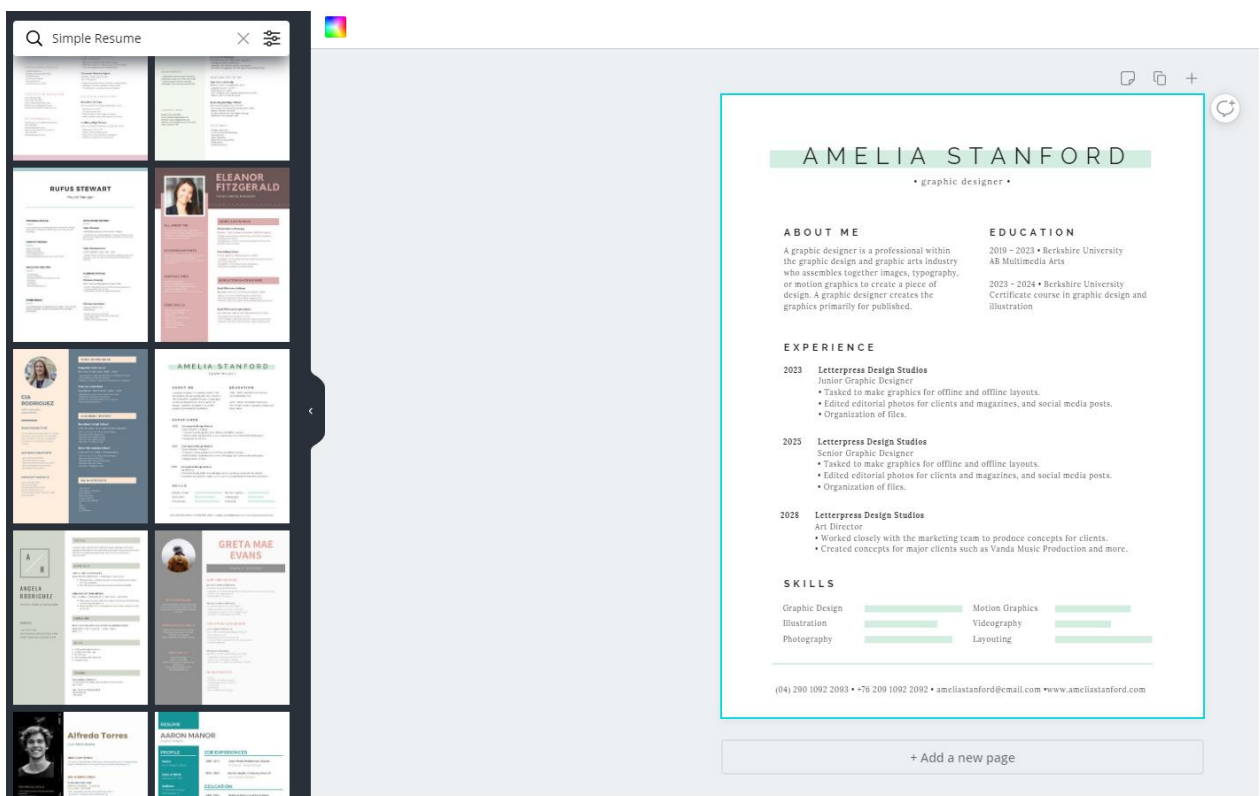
Simple Resume

RUFUS STEWART

ELEANOR FITZGERALD

CIA RODRIGUEZ

AMELIA STANFORD

ANGELA RODRIGUEZ

GRETA MAE EVANS

Alfredo Torres

AARON MANOR

AMELIA STANFORD

• graphic designer •

ABOUT ME

A graphic designer is a professional within the graphic design and graphic arts industry who assembles together images, typography, or motion graphics to create a piece of design. A graphic designer creates the graphics primarily for published.

EDUCATION

2019 - 2023 • Berkshire University
AB Multimedia Arts

2023 - 2024 • Berkshire University
Certificate course in graphic design and illustration

EXPERIENCE

2023 Letterpress Design Studios
Junior Graphic Designer
• Tasked to make graphics for offline and offline layouts.
• Edited editorial photos for clients and magazines, and social media posts.
• Organization of files.

2025 Letterpress Design Studios
Senior Graphic Designer
• Tasked to make graphics for offline and offline layouts.
• Edited editorial photos for clients and magazines, and social media posts.
• Organization of files.

2028 Letterpress Design Studios
Art Director
• Worked closely with the marketing team to produce concepts for clients.
• Created concepts for major clients such as Vanda Music Production and more.

SKILLS

Graphic Design
Illustration
Photography
Motion Graphics
Videography
Layouting

(04) 290 1092 2093 • +76 209 1092 2092 • ameliastanford@email.com •www.ameliastanford.com

+ Add a new page